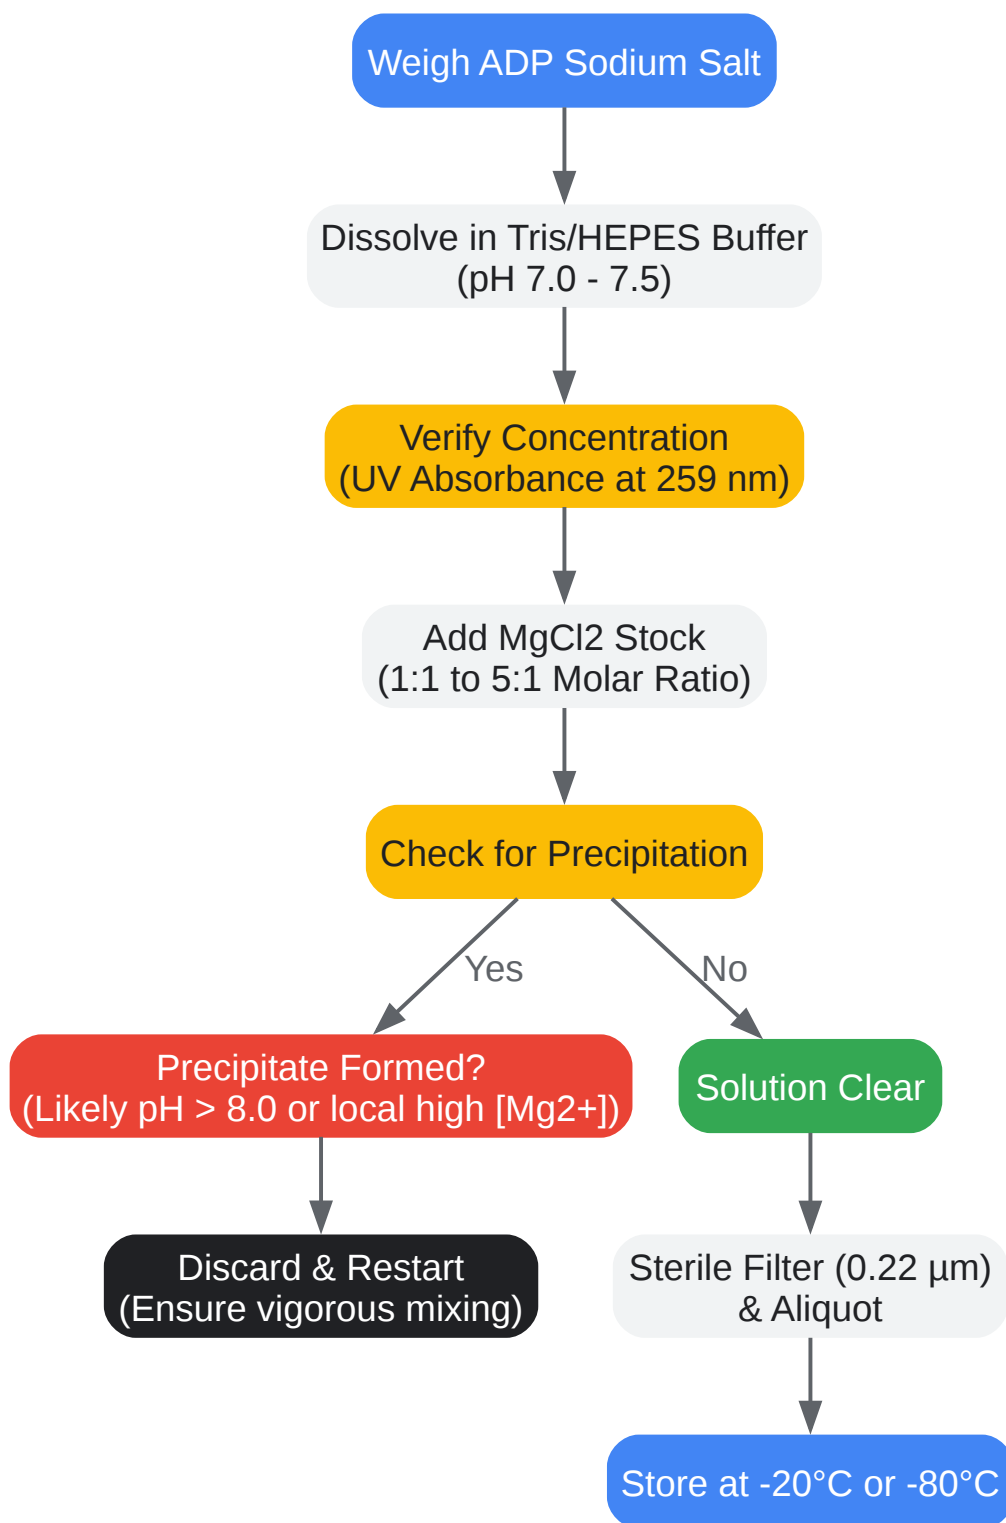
Weigh ADP Sodium Salt

Dissolve in Tris/HEPES Buffer
(pH 7.0 - 7.5)

Verify Concentration
(UV Absorbance at 259 nm)

Add MgCl2 Stock
(1:1 to 5:1 Molar Ratio)

Check for Precipitation

Yes

No

Precipitate Formed?
(Likely pH > 8.0 or local high [Mg2+])

Solution Clear

Discard & Restart
(Ensure vigorous mixing)

Sterile Filter (0.22 µm)
& Aliquot

Store at -20°C or -80°C